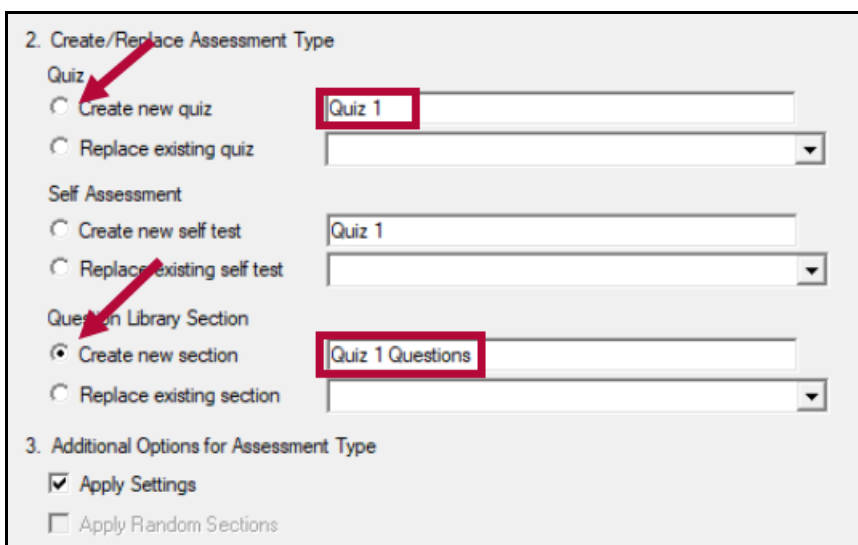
2. Create/Replace Assessment Type

Quiz

Create new quiz Quiz 1

Replace existing quiz

Self Assessment

Create new self test Quiz 1

Replace existing self test

Question Library Section

Create new section Quiz 1 Questions

Replace existing section

3. Additional Options for Assessment Type

Apply Settings

Apply Random Sections